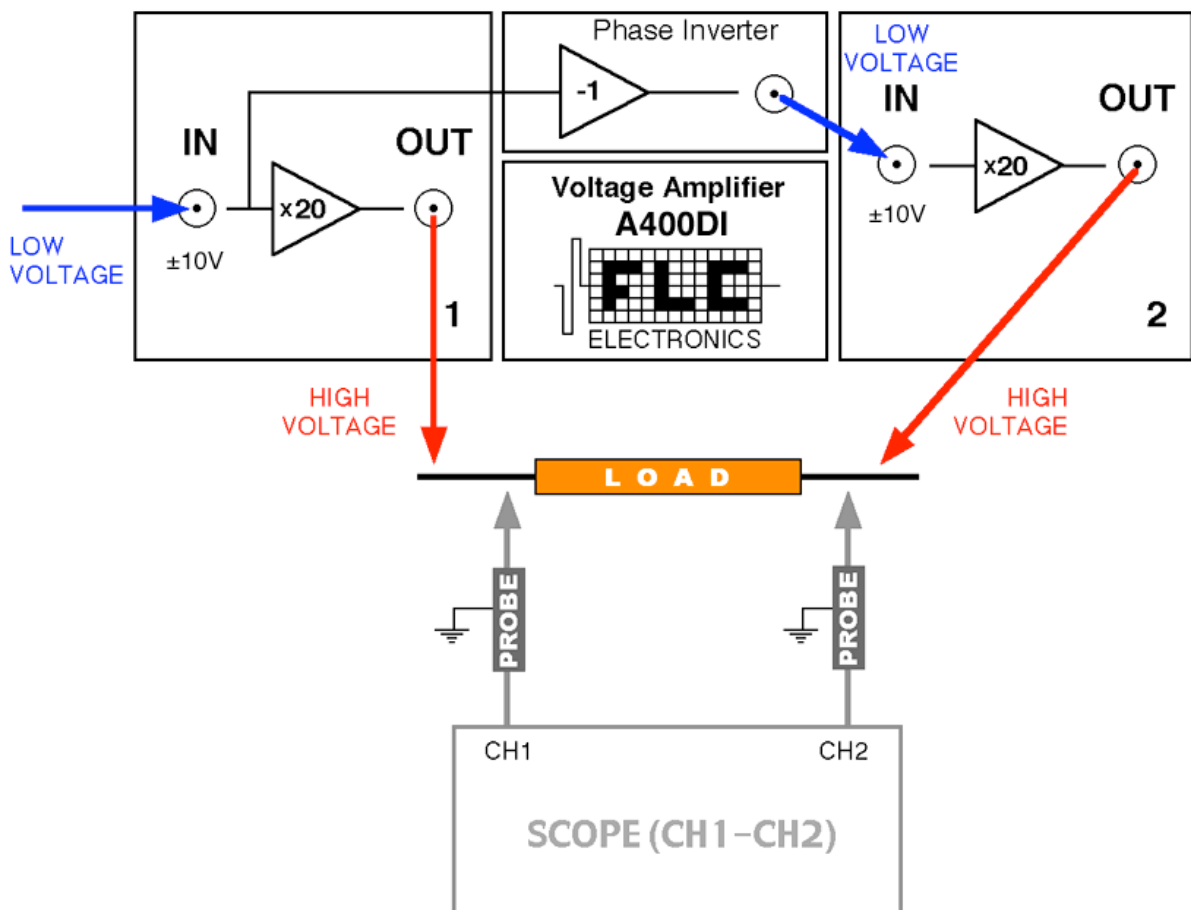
Phase Inverter

-1

LOW VOLTAGE

IN

OUT

x20

±10V

2

IN

OUT

x20

±10V

1

LOW VOLTAGE

Voltage Amplifier
A400DI

FLC
ELECTRONICS

HIGH VOLTAGE

HIGH VOLTAGE

LOAD

PROBE

PROBE

CH1

CH2

SCOPE (CH1–CH2)